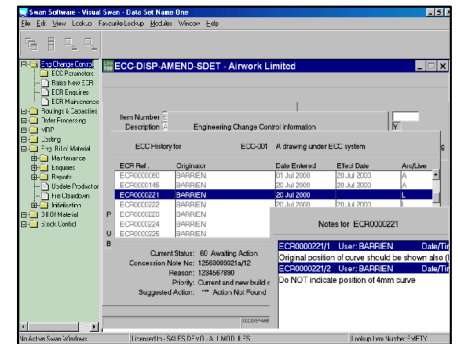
Swan Software - Visual Swan - Data Set Name One
File Edit View Lookup Favourite Lookup Modules Window Help

Eng Change Control
ECC Parameters
Raise New ECR
ECR Enquiries
ECR Maintenance
Routings & Capacities
Order Processing
MRP
Costing
Eng. Bill of Material
Maintenance
Enquiries
Reports
Update Production
Hire Lifted Down
Initialisation
Bill Of Material
Stock Control

ECC-DISP-AMEND-SDET - Airwork Limited

Item Number
Description
Engineering Change Control Information
Y

ECC History for ECC-001 A drawing under ECC system

| ECR Ref. | Originator | Date Entered | Effect Date | Arc/Live |
|---|---|---|---|---|
| ECR0000080 | BARRIEN | 01 Jul 2000 | 10 Jul 2000 | A |
| ECR0000146 | BARRIEN | 20 Jul 2000 | 20 Jul 2000 | A |
| ECR0000221 | BARRIEN | 20 Jul 2000 | | |
| ECR0000222 | BARRIEN | 20 Jul 2000 | | |
| ECR0000224 | BARRIEN | | | |
| ECR0000225 | BARRIEN | | | |

P
E
U
B

Current Status: 60 Awaiting Action
Concession Note No: 12568008/21a/12
Reason: 1234567890
Priority: Current and new build c
Suggested Action: *** Action Not Found

Notes for ECR0000221

ECR0000221/1 User: BARRIEN Date/Ti
Original position of curve should be shown also (
ECR0000221/2 User: BARRIEN Date/Ti
Do NOT indicate position of 4mm curve

No Active Swan Windows
Licensed to - SALES DEVO - A LINOD LES
Lookup Item Number EMPTY